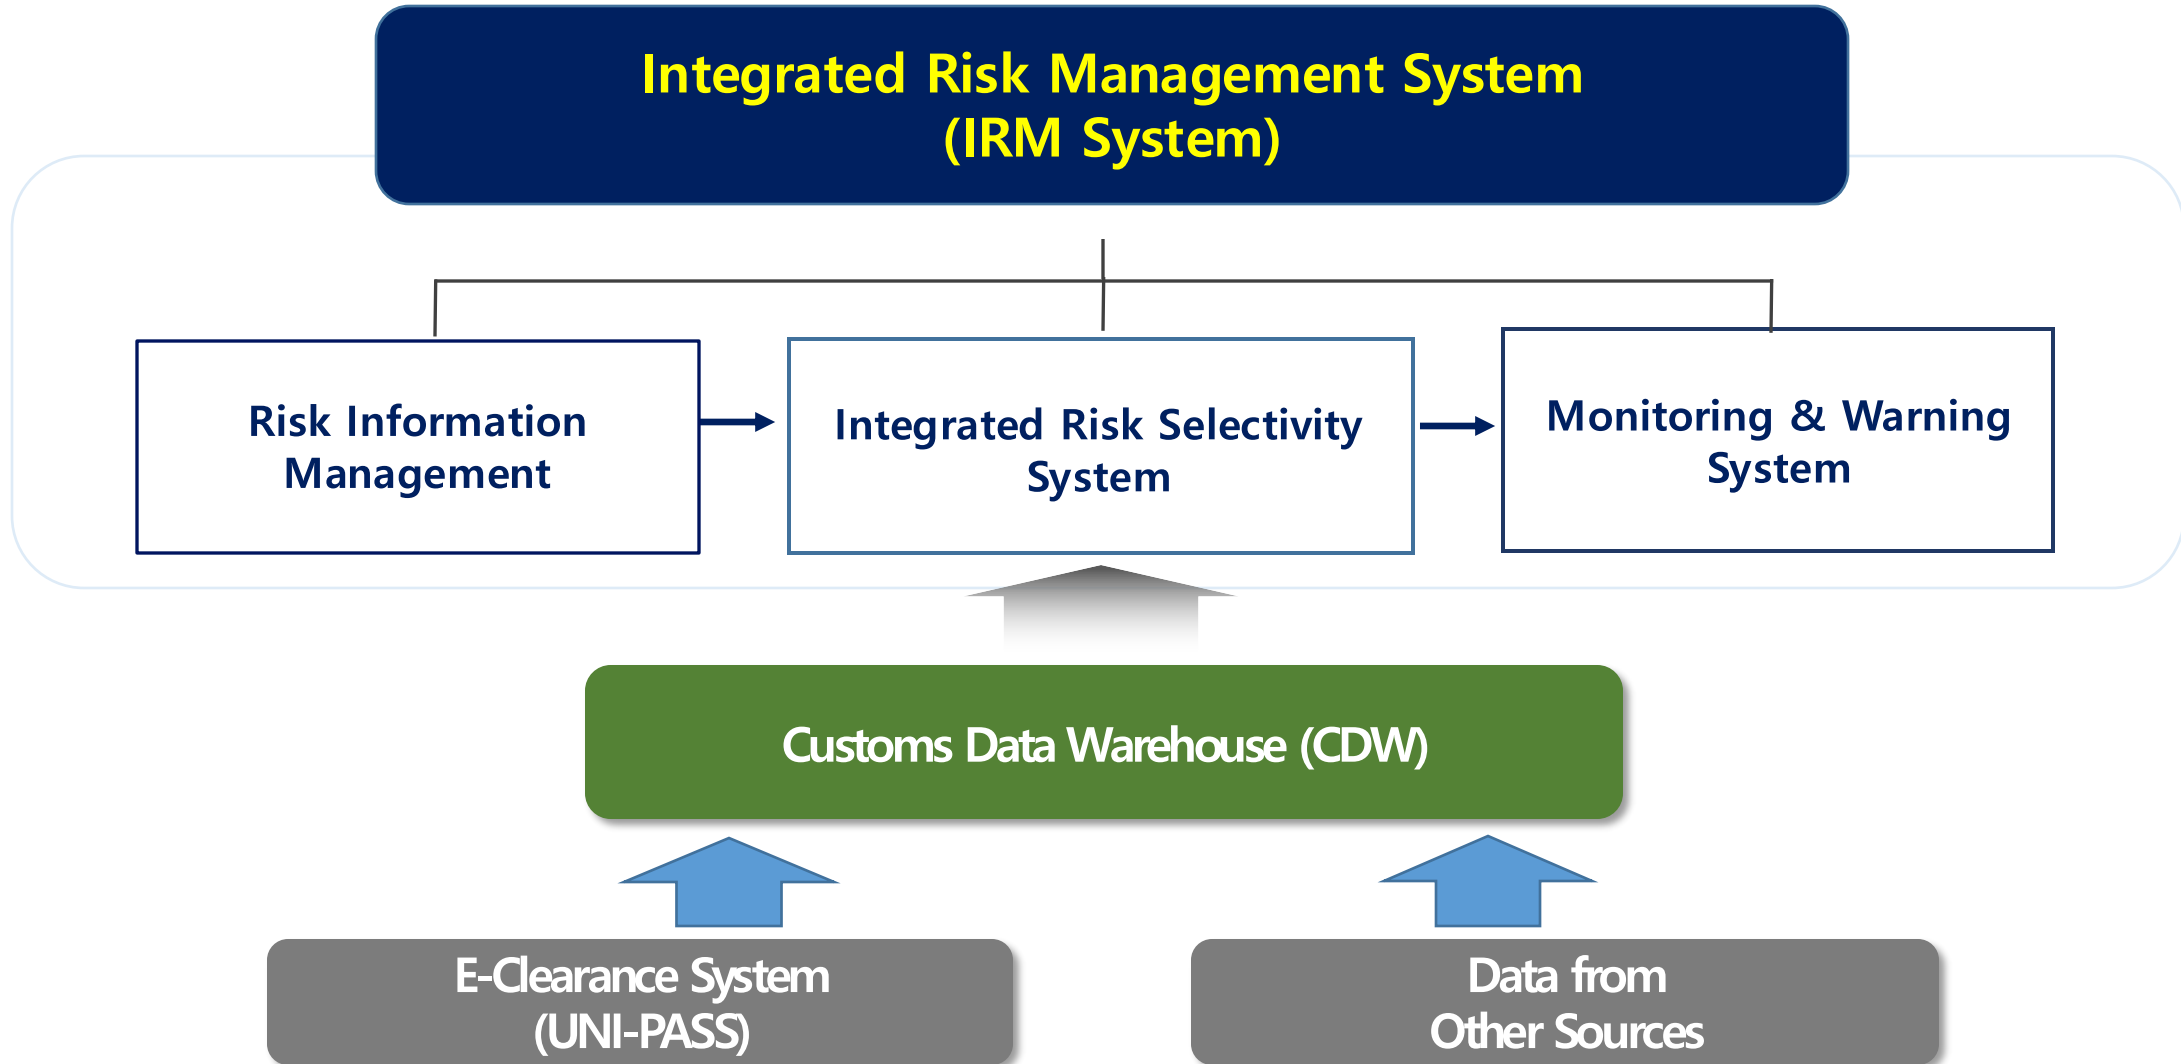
Integrated Risk Management System
(IRM System)

Risk Information Management

Integrated Risk Selectivity System

Monitoring & Warning System

Customs Data Warehouse (CDW)

E-Clearance System
(UNI-PASS)

Data from
Other Sources